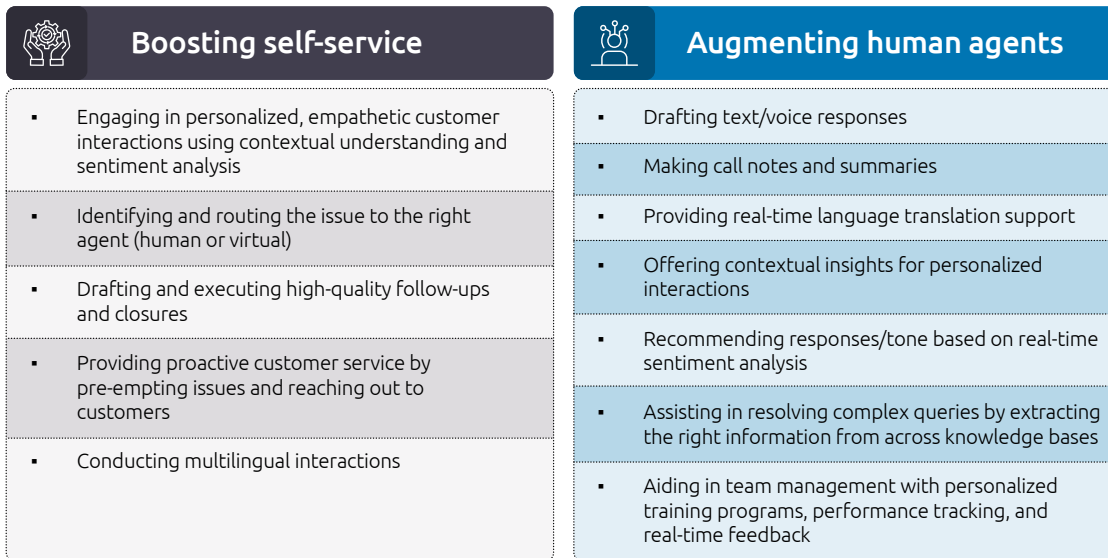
Boosting self-service

- Engaging in personalized, empathetic customer interactions using contextual understanding and sentiment analysis
- Identifying and routing the issue to the right agent (human or virtual)
- Drafting and executing high-quality follow-ups and closures
- Providing proactive customer service by pre-empting issues and reaching out to customers
- Conducting multilingual interactions

Augmenting human agents

- Drafting text/voice responses
- Making call notes and summaries
- Providing real-time language translation support
- Offering contextual insights for personalized interactions
- Recommending responses/tone based on real-time sentiment analysis
- Assisting in resolving complex queries by extracting the right information from across knowledge bases
- Aiding in team management with personalized training programs, performance tracking, and real-time feedback